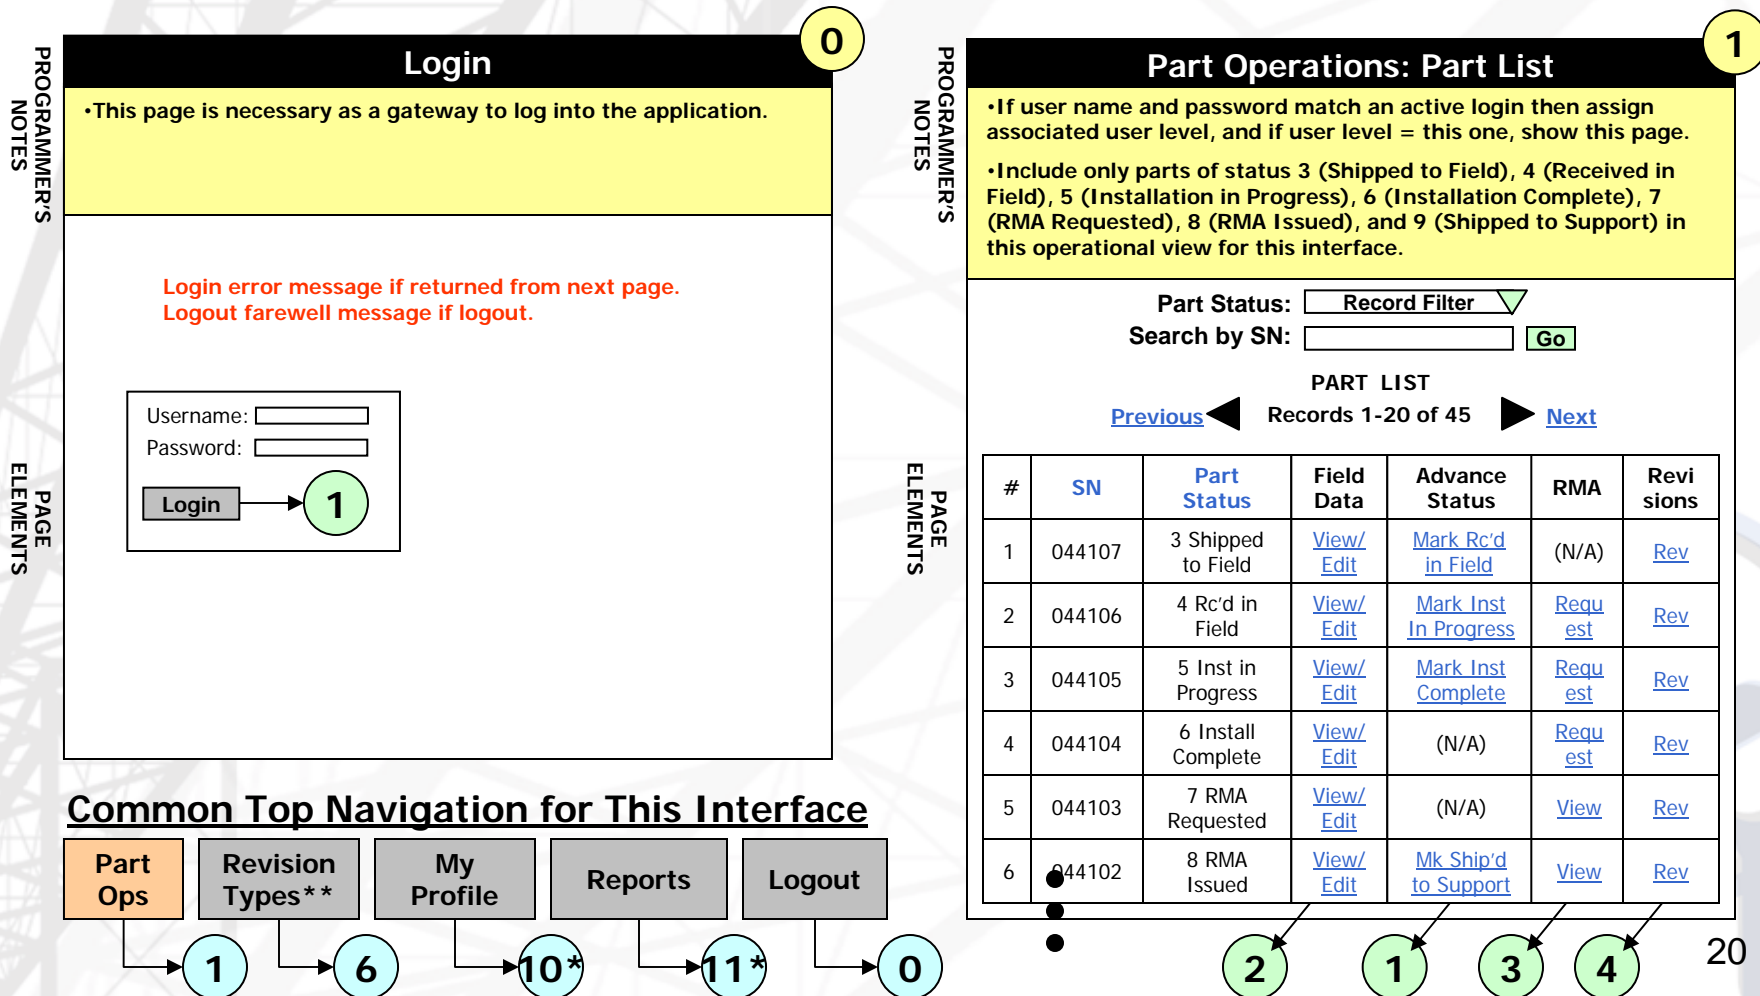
PROGRAMMER'S NOTES

PAGE ELEMENTS

Login

0

•This page is necessary as a gateway to log into the application.

Login error message if returned from next page.
Logout farewell message if logout.

Username:
Password:
Login
1

Common Top Navigation for This Interface

Part Ops
Revision Types**
My Profile
Reports
Logout

1
6
10*
11*
0

PROGRAMMER'S NOTES

PAGE ELEMENTS

Part Operations: Part List

1

•If user name and password match an active login then assign associated user level, and if user level = this one, show this page.

•Include only parts of status 3 (Shipped to Field), 4 (Received in Field), 5 (Installation in Progress), 6 (Installation Complete), 7 (RMA Requested), 8 (RMA Issued), and 9 (Shipped to Support) in this operational view for this interface.

Part Status: Record Filter
Search by SN: Go

PART LIST
Previous Records 1-20 of 45 Next

| # | SN | Part Status | Field Data | Advance Status | RMA | Revi sions |
|---|---|---|---|---|---|---|
| 1 | 044107 | 3 Shipped to Field | View/ Edit | Mark Rc'd in Field | (N/A) | Rev |
| 2 | 044106 | 4 Rc'd in Field | View/ Edit | Mark Inst In Progress | Requ est | Rev |
| 3 | 044105 | 5 Inst in Progress | View/ Edit | Mark Inst Complete | Requ est | Rev |
| 4 | 044104 | 6 Install Complete | View/ Edit | (N/A) | Requ est | Rev |
| 5 | 044103 | 7 RMA Requested | View/ Edit | (N/A) | View | Rev |
| 6 | 044102 | 8 RMA Issued | View/ Edit | Mk Ship'd to Support | View | Rev |

2
1
3
4

20